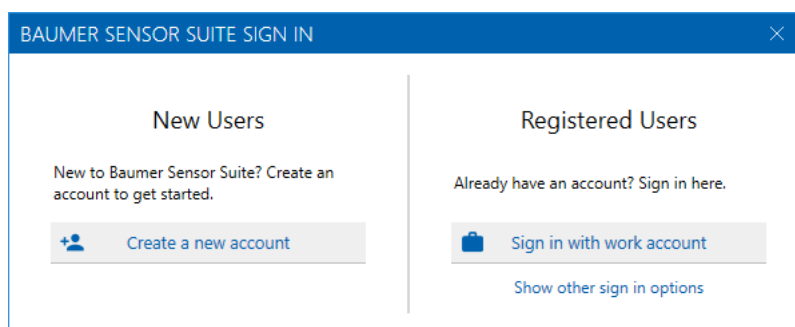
BAUMER SENSOR SUITE SIGN IN

New Users

New to Baumer Sensor Suite? Create an account to get started.

Create a new account

Registered Users

Already have an account? Sign in here.

Sign in with work account

Show other sign in options